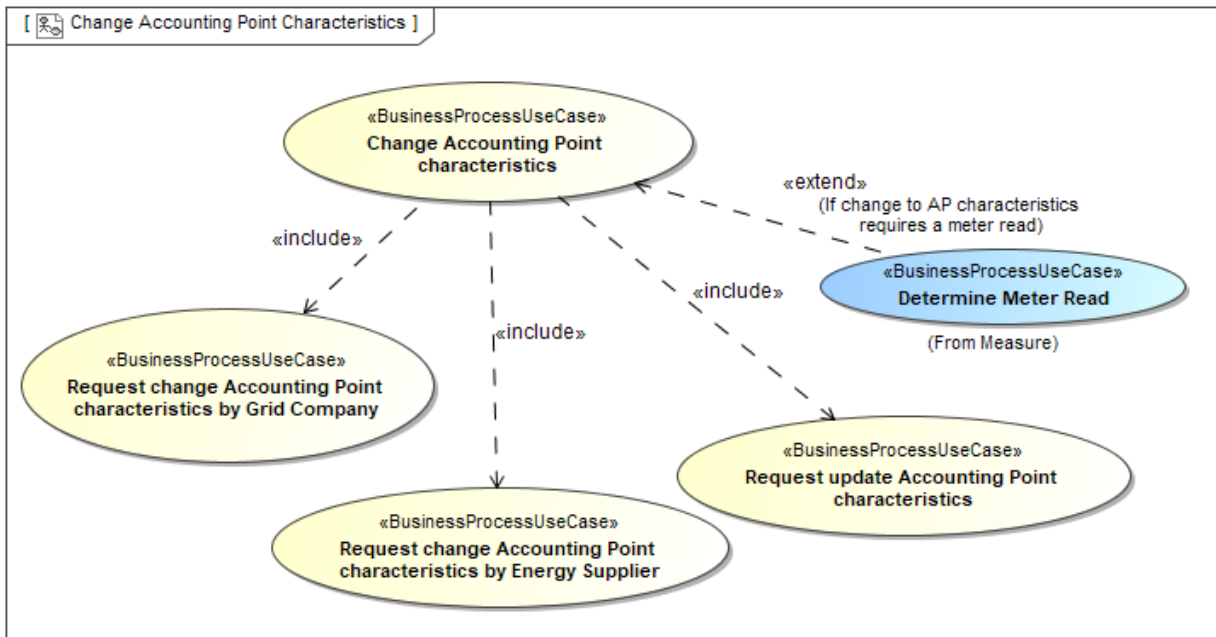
[ Change Accounting Point Characteristics ]

«BusinessProcessUseCase»
Change Accounting Point characteristics

«extend»
(If change to AP characteristics requires a meter read)

«include»

«include»

«include»

«BusinessProcessUseCase»
Determine Meter Read

(From Measure)

«BusinessProcessUseCase»
Request change Accounting Point characteristics by Grid Company

«BusinessProcessUseCase»
Request update Accounting Point characteristics

«BusinessProcessUseCase»
Request change Accounting Point characteristics by Energy Supplier